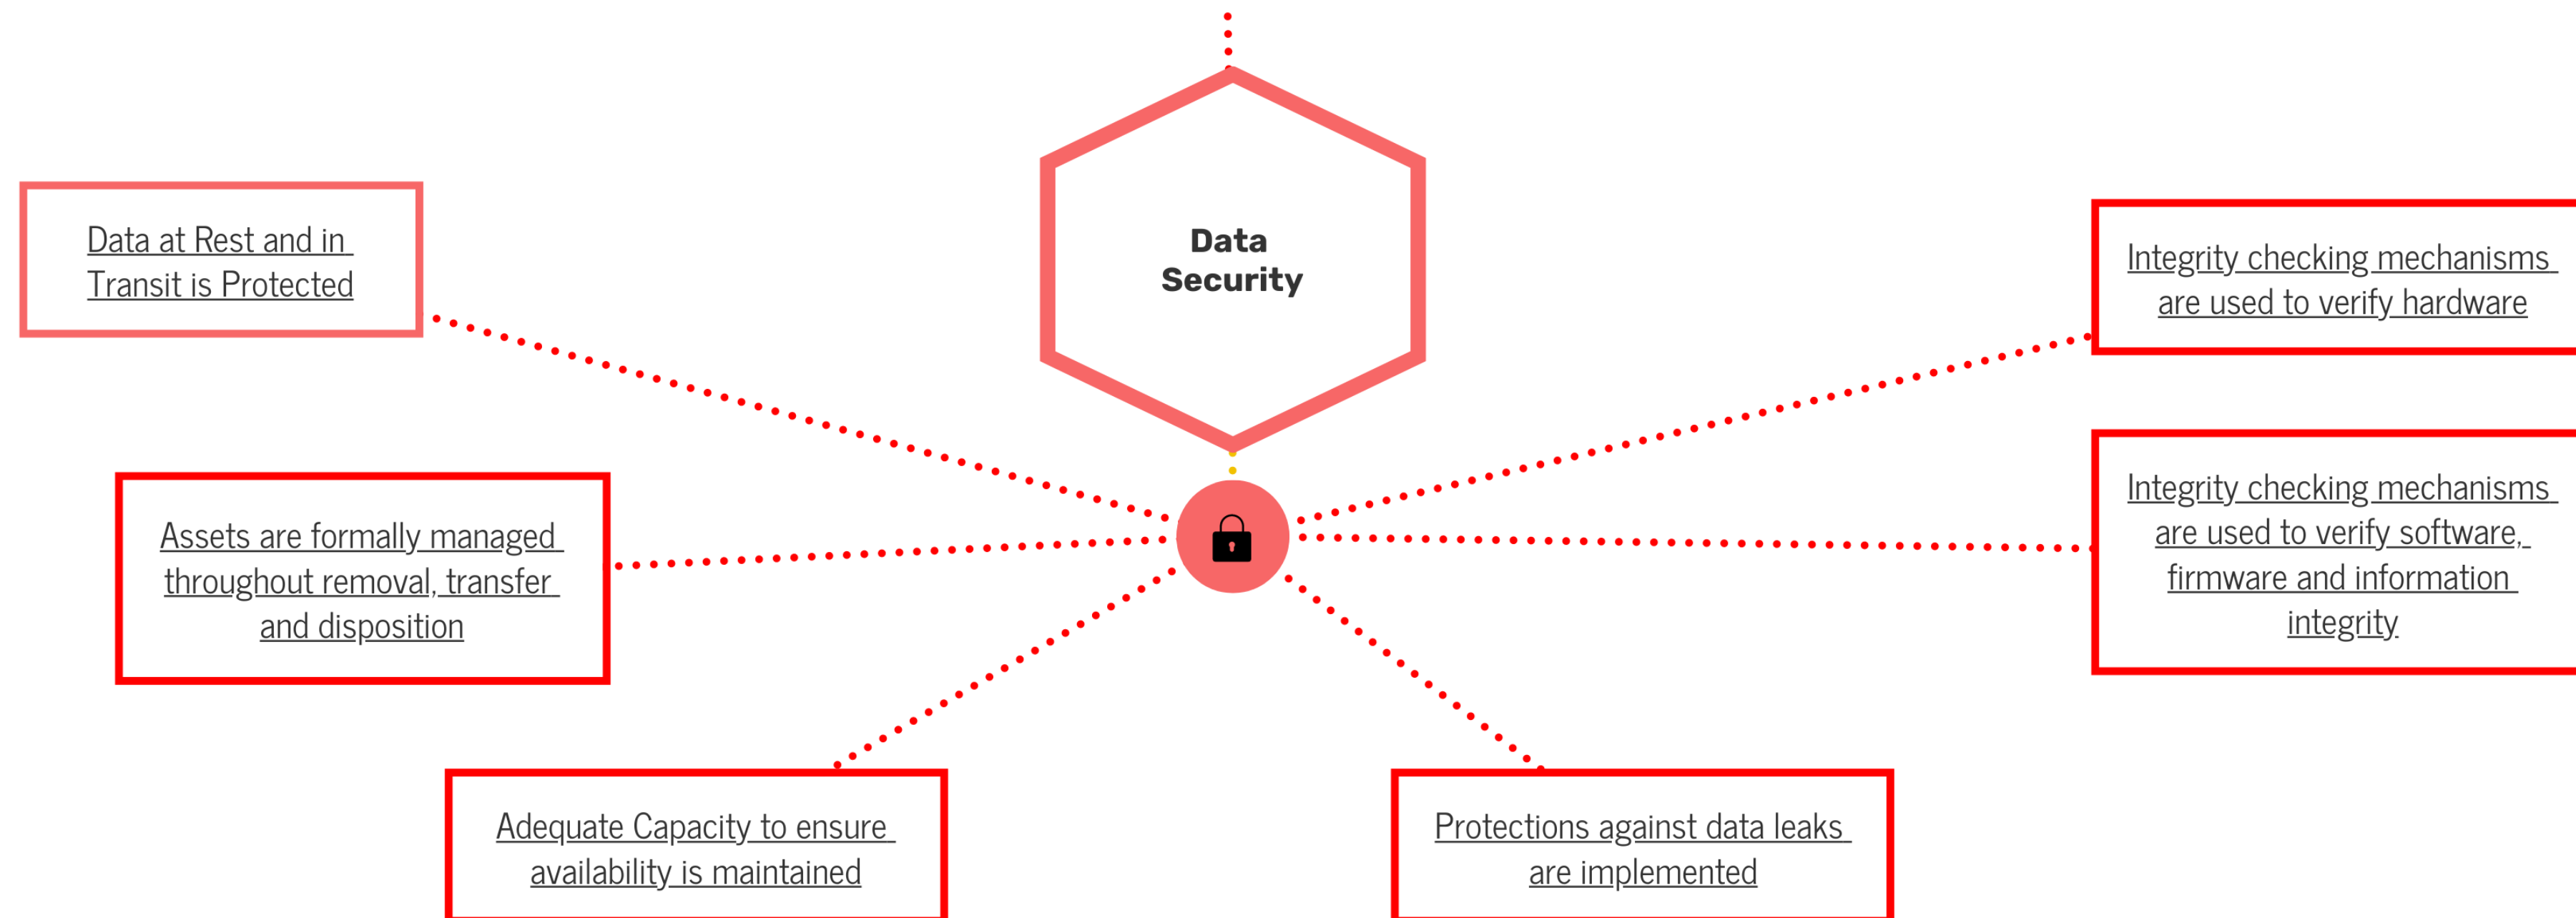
Data Security

Data at Rest and in Transit is Protected

Integrity checking mechanisms are used to verify hardware

Assets are formally managed throughout removal, transfer and disposition

Integrity checking mechanisms are used to verify software, firmware and information integrity

Adequate Capacity to ensure availability is maintained

Protections against data leaks are implemented